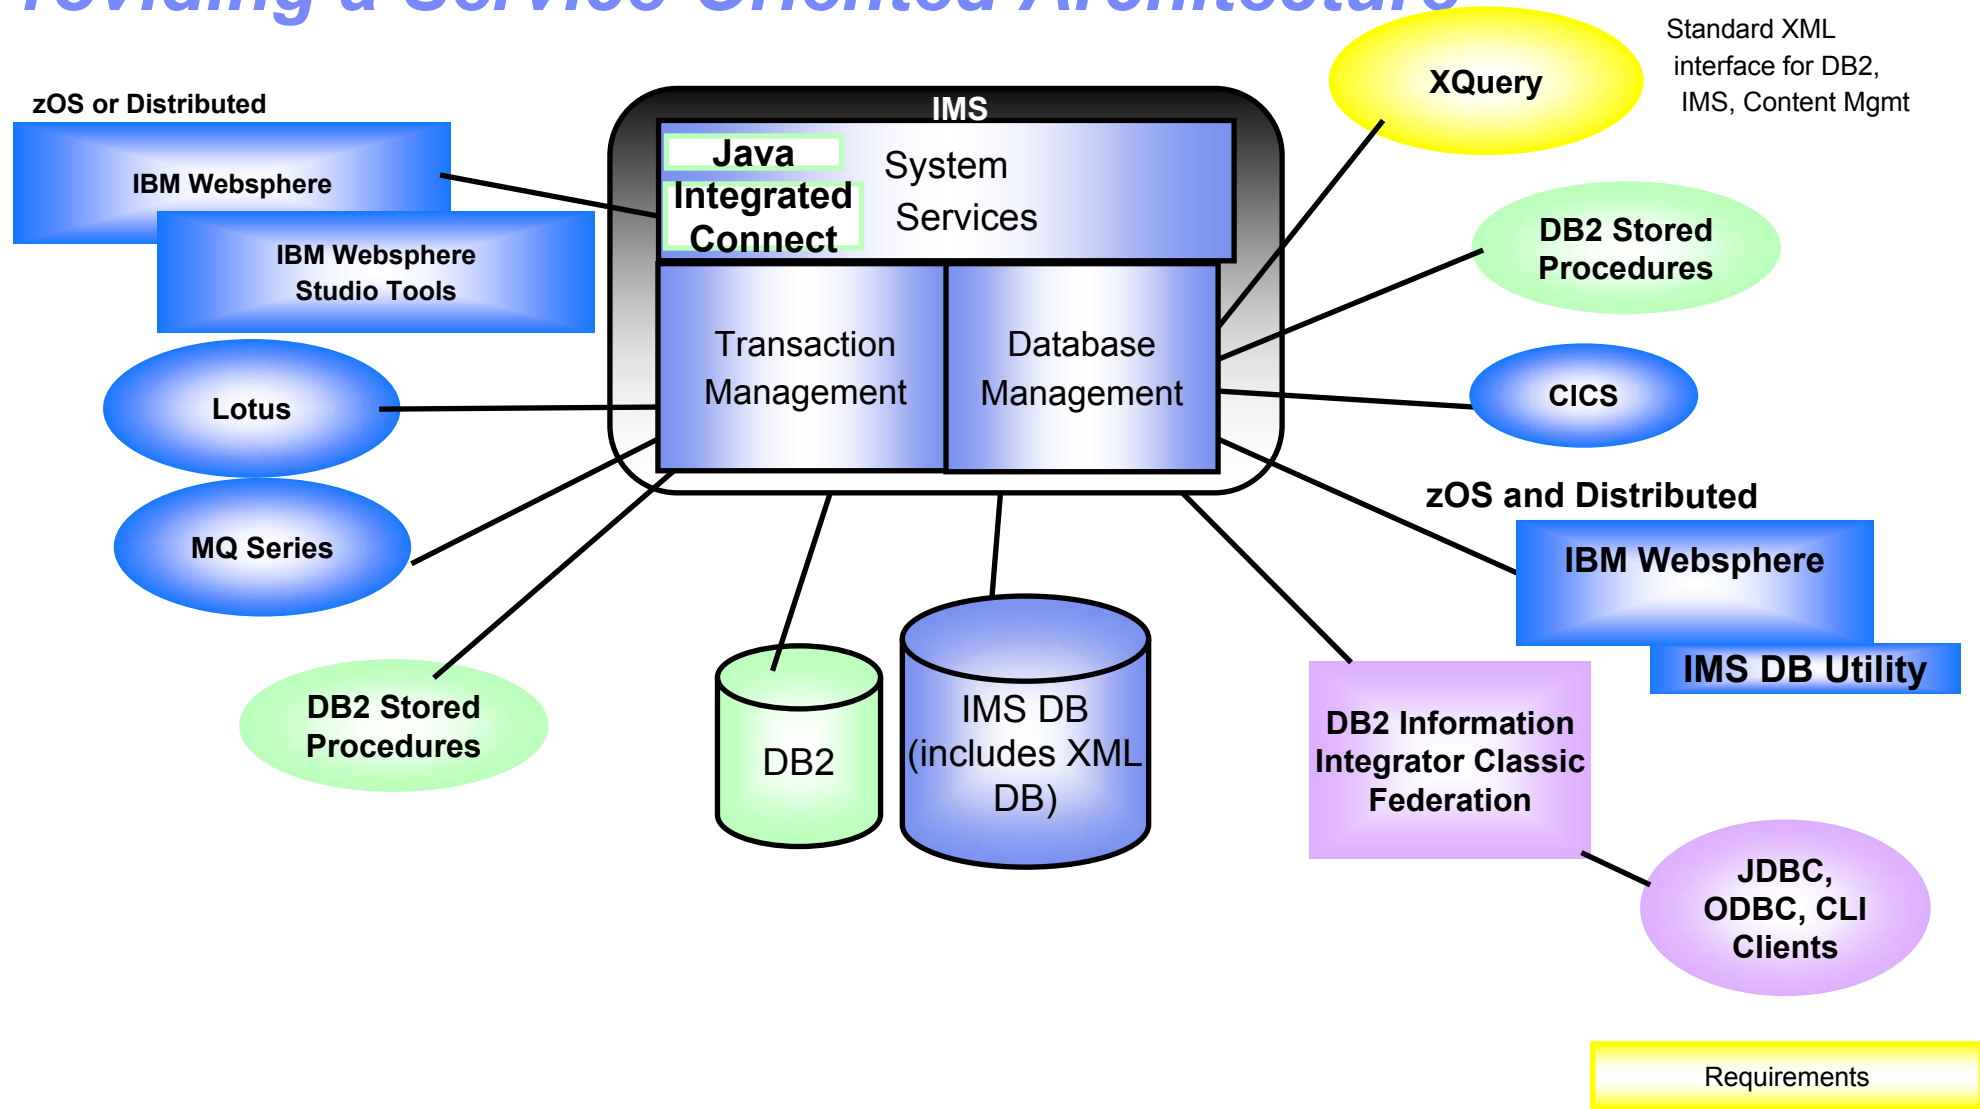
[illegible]oviding a Service Oriented Architecture

Standard XML interface for DB2, IMS, Content Mgmt

XQuery

zOS or Distributed

IBM Websphere

IBM Websphere Studio Tools

IMS

Java Integrated Connect

System Services

Transaction Management

Database Management

DB2 Stored Procedures

CICS

Lotus

MQ Series

zOS and Distributed

IBM Websphere

IMS DB Utility

DB2 Stored Procedures

DB2

IMS DB (includes XML DB)

DB2 Information Integrator Classic Federation

JDBC, ODBC, CLI Clients

Requirements